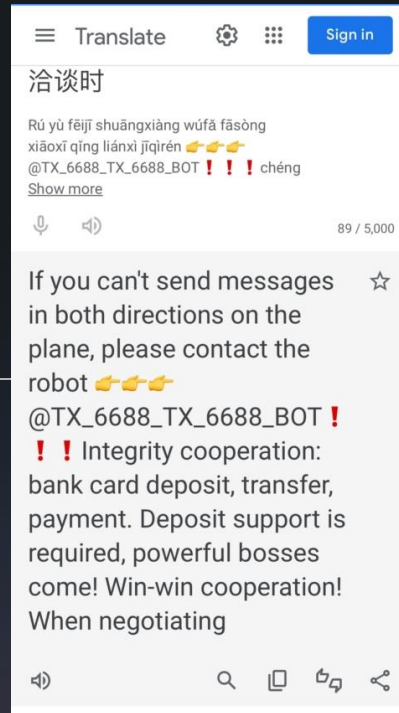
Translate

Sign in

洽谈时

Rú yù fēijī shuāngxiàng wúfǎ fāsòng xiāoxī qǐng liánxì jīqìrén 👉👉👉 @TX_6688_TX_6688_BOT❗❗❗ chéng

Show more

89 / 5,000

If you can't send messages in both directions on the plane, please contact the robot 👉👉👉 @TX_6688_TX_6688_BOT❗❗❗ Integrity cooperation: bank card deposit, transfer, payment. Deposit support is required, powerful bosses come! Win-win cooperation! When negotiating